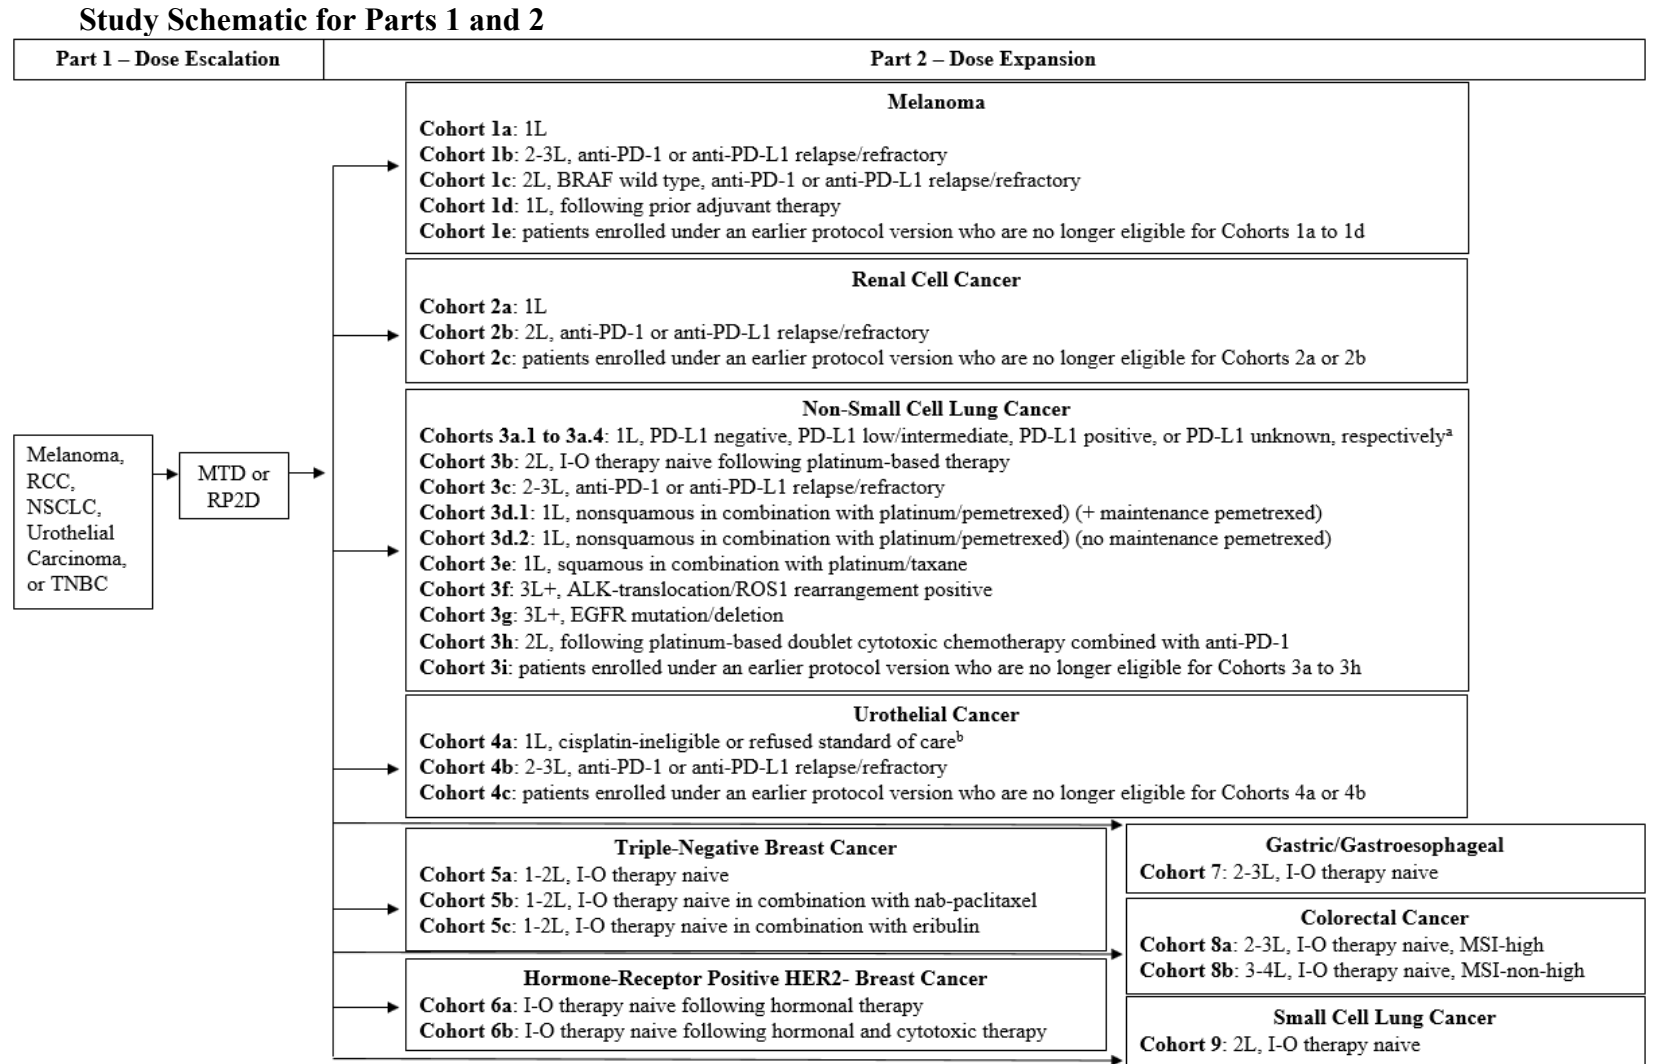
Study Schematic for Parts 1 and 2

| Part 1 – Dose Escalation | Part 2 – Dose Expansion |
|---|---|

Melanoma, RCC, NSCLC, Urothelial Carcinoma, or TNBC

MTD or RP2D

Melanoma
Cohort 1a: 1L
Cohort 1b: 2-3L, anti-PD-1 or anti-PD-L1 relapse/refractory
Cohort 1c: 2L, BRAF wild type, anti-PD-1 or anti-PD-L1 relapse/refractory
Cohort 1d: 1L, following prior adjuvant therapy
Cohort 1e: patients enrolled under an earlier protocol version who are no longer eligible for Cohorts 1a to 1d

Renal Cell Cancer
Cohort 2a: 1L
Cohort 2b: 2L, anti-PD-1 or anti-PD-L1 relapse/refractory
Cohort 2c: patients enrolled under an earlier protocol version who are no longer eligible for Cohorts 2a or 2b

Non-Small Cell Lung Cancer
Cohorts 3a.1 to 3a.4: 1L, PD-L1 negative, PD-L1 low/intermediate, PD-L1 positive, or PD-L1 unknown, respectively$^a$
Cohort 3b: 2L, I-O therapy naive following platinum-based therapy
Cohort 3c: 2-3L, anti-PD-1 or anti-PD-L1 relapse/refractory
Cohort 3d.1: 1L, nonsquamous in combination with platinum/pemetrexed) (+ maintenance pemetrexed)
Cohort 3d.2: 1L, nonsquamous in combination with platinum/pemetrexed) (no maintenance pemetrexed)
Cohort 3e: 1L, squamous in combination with platinum/taxane
Cohort 3f: 3L+, ALK-translocation/ROS1 rearrangement positive
Cohort 3g: 3L+, EGFR mutation/deletion
Cohort 3h: 2L, following platinum-based doublet cytotoxic chemotherapy combined with anti-PD-1
Cohort 3i: patients enrolled under an earlier protocol version who are no longer eligible for Cohorts 3a to 3h

Urothelial Cancer
Cohort 4a: 1L, cisplatin-ineligible or refused standard of care$^b$
Cohort 4b: 2-3L, anti-PD-1 or anti-PD-L1 relapse/refractory
Cohort 4c: patients enrolled under an earlier protocol version who are no longer eligible for Cohorts 4a or 4b

Triple-Negative Breast Cancer
Cohort 5a: 1-2L, I-O therapy naive
Cohort 5b: 1-2L, I-O therapy naive in combination with nab-paclitaxel
Cohort 5c: 1-2L, I-O therapy naive in combination with eribulin

Hormone-Receptor Positive HER2- Breast Cancer
Cohort 6a: I-O therapy naive following hormonal therapy
Cohort 6b: I-O therapy naive following hormonal and cytotoxic therapy

Gastric/Gastroesophageal
Cohort 7: 2-3L, I-O therapy naive

Colorectal Cancer
Cohort 8a: 2-3L, I-O therapy naive, MSI-high
Cohort 8b: 3-4L, I-O therapy naive, MSI-non-high

Small Cell Lung Cancer
Cohort 9: 2L, I-O therapy naive